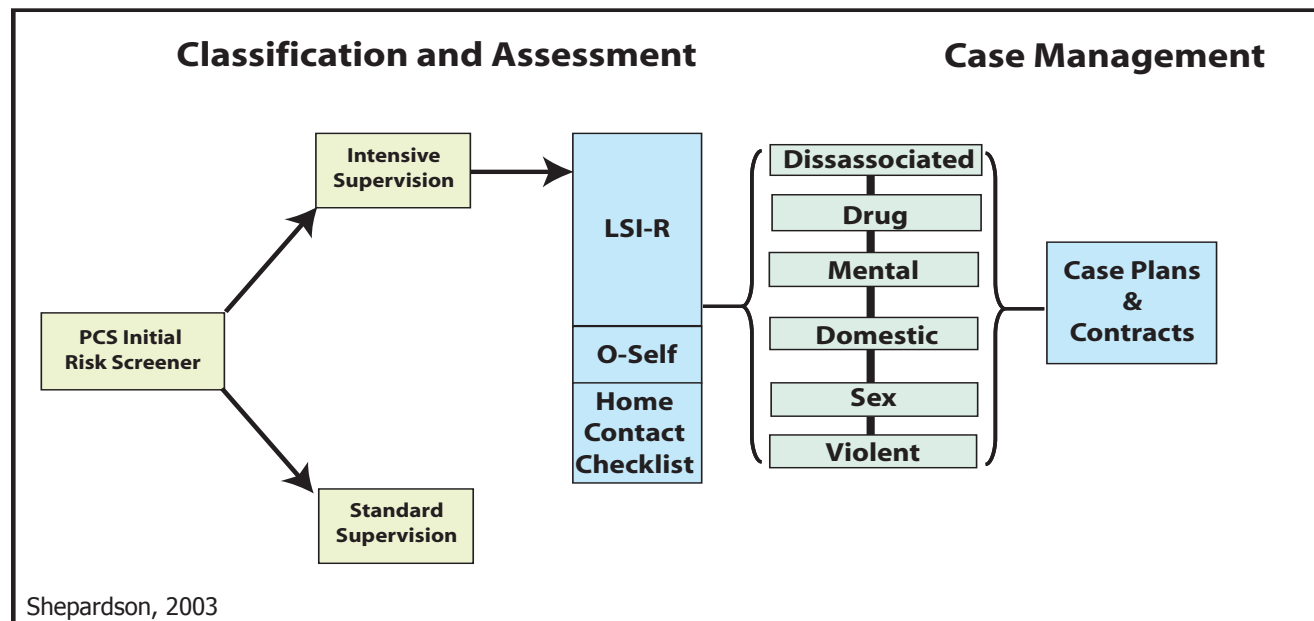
Classification and Assessment

Case Management

Intensive Supervision

PCS Initial Risk Screener

Standard Supervision

LSI-R

O-Self

Home Contact Checklist

Dissassociated

Drug

Mental

Domestic

Sex

Violent

Case Plans & Contracts

Shepardson, 2003